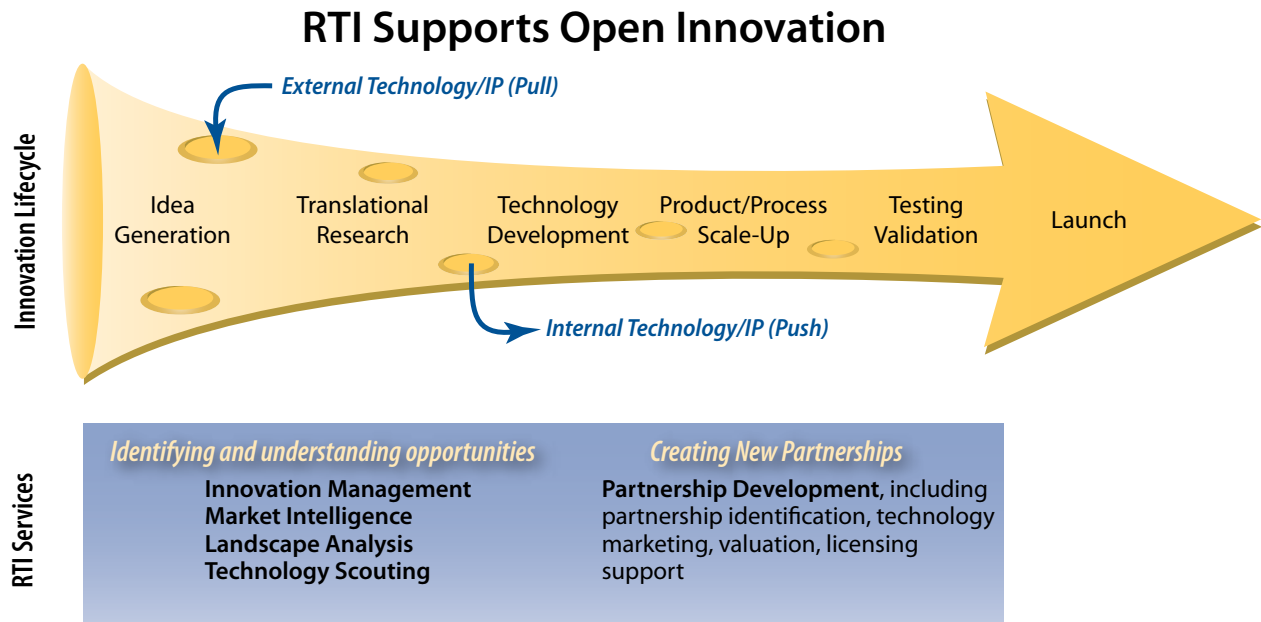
RTI Supports Open Innovation

Innovation Lifecycle

External Technology/IP (Pull)

Idea Generation

Translational Research

Technology Development

Product/Process Scale-Up

Testing Validation

Launch

Internal Technology/IP (Push)

RTI Services

Identifying and understanding opportunities

Innovation Management
Market Intelligence
Landscape Analysis
Technology Scouting

Creating New Partnerships

Partnership Development, including partnership identification, technology marketing, valuation, licensing support